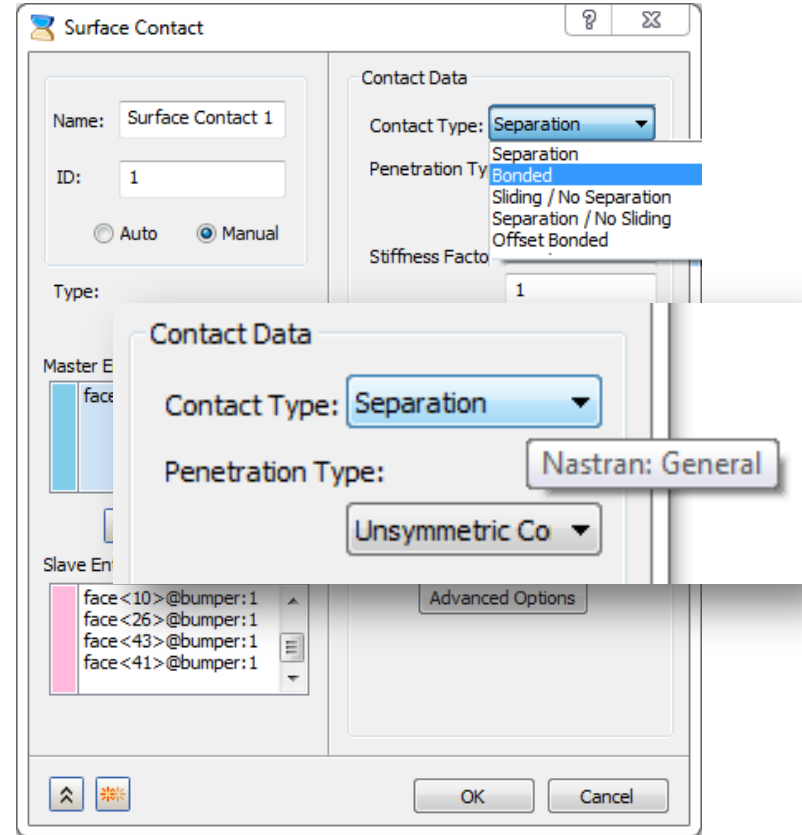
Surface Contact

?

Name: Surface Contact 1

ID: 1

Auto Manual

Type:

Master E

face

Slave Ent

face<10>@bumper:1
face<26>@bumper:1
face<43>@bumper:1
face<41>@bumper:1

Contact Data

Contact Type: Separation

Penetration Ty

Separation
Bonded
Sliding / No Separation
Separation / No Sliding
Offset Bonded

Stiffness Facto

1

Contact Data

Contact Type: Separation

Penetration Type:

Nastran: General

Unsymmetric Co

Advanced Options

OK

Cancel